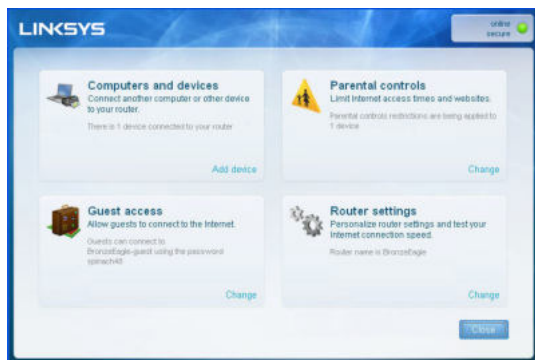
LINKSYS

online
secure

Computers and devices
Connect another computer or other device to your router.

There is 1 device connected to your router

Add device

Parental controls
Limit Internet access times and websites.

Parental controls restrictions are being applied to 1 device

Change

Guest access
Allow guests to connect to the Internet.

Guests can connect to BronzeEagle-guest using the password spinach48

Change

Router settings
Personalize router settings and test your Internet connection speed.

Router name is BronzeEagle

Change

Close